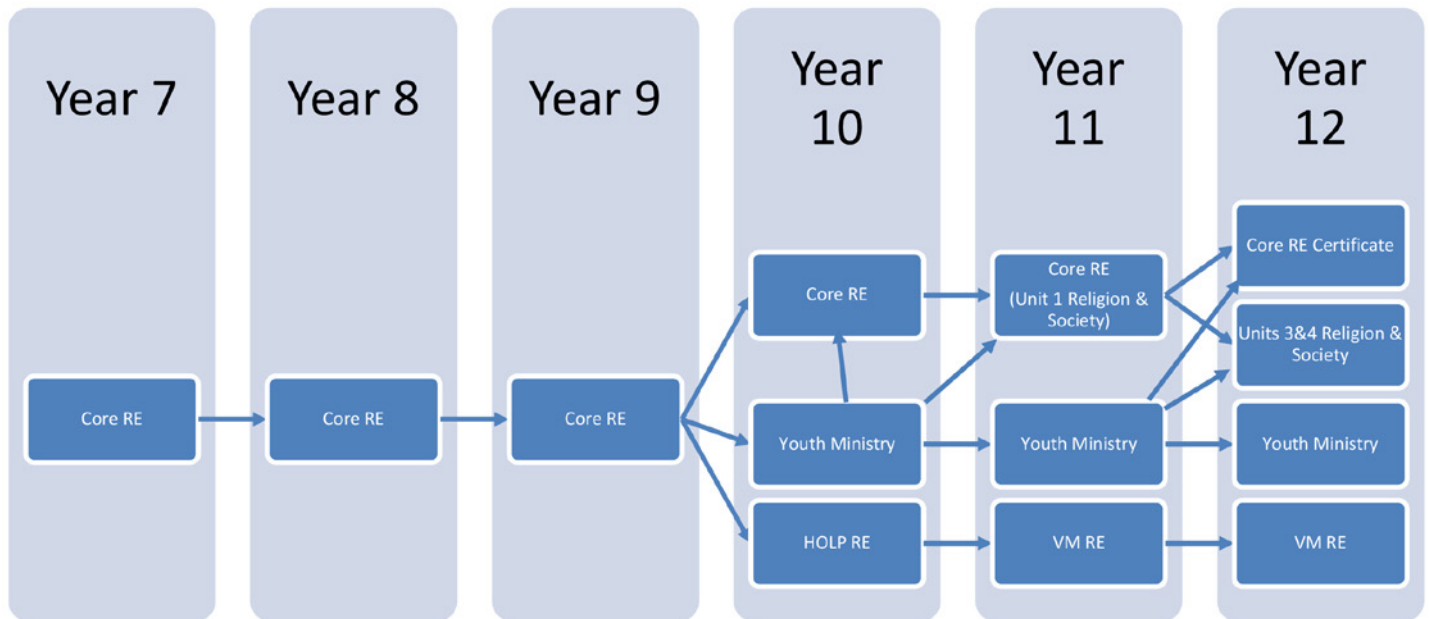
Year 7

Core RE

Year 8

Core RE

Year 9

Core RE

Year 10

Core RE

Youth Ministry

HOLP RE

Year 11

Core RE (Unit 1 Religion & Society)

Youth Ministry

VM RE

Year 12

Core RE Certificate

Units 3&4 Religion & Society

Youth Ministry

VM RE